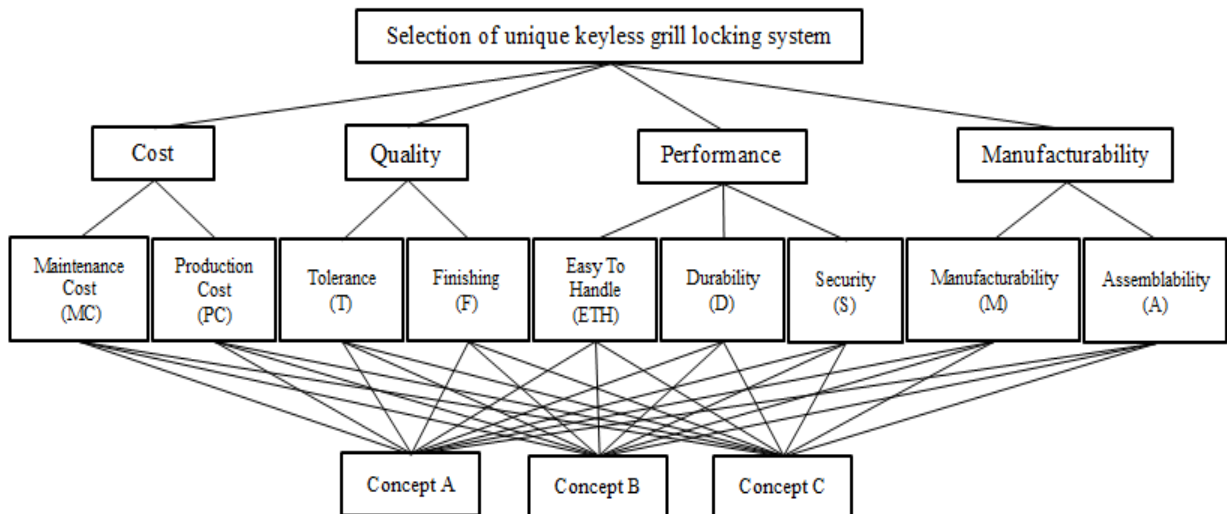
Selection of unique keyless grill locking system

Cost

Quality

Performance

Manufacturability

Maintenance Cost (MC)

Production Cost (PC)

Tolerance (T)

Finishing (F)

Easy To Handle (ETH)

Durability (D)

Security (S)

Manufacturability (M)

Assemblability (A)

Concept A

Concept B

Concept C